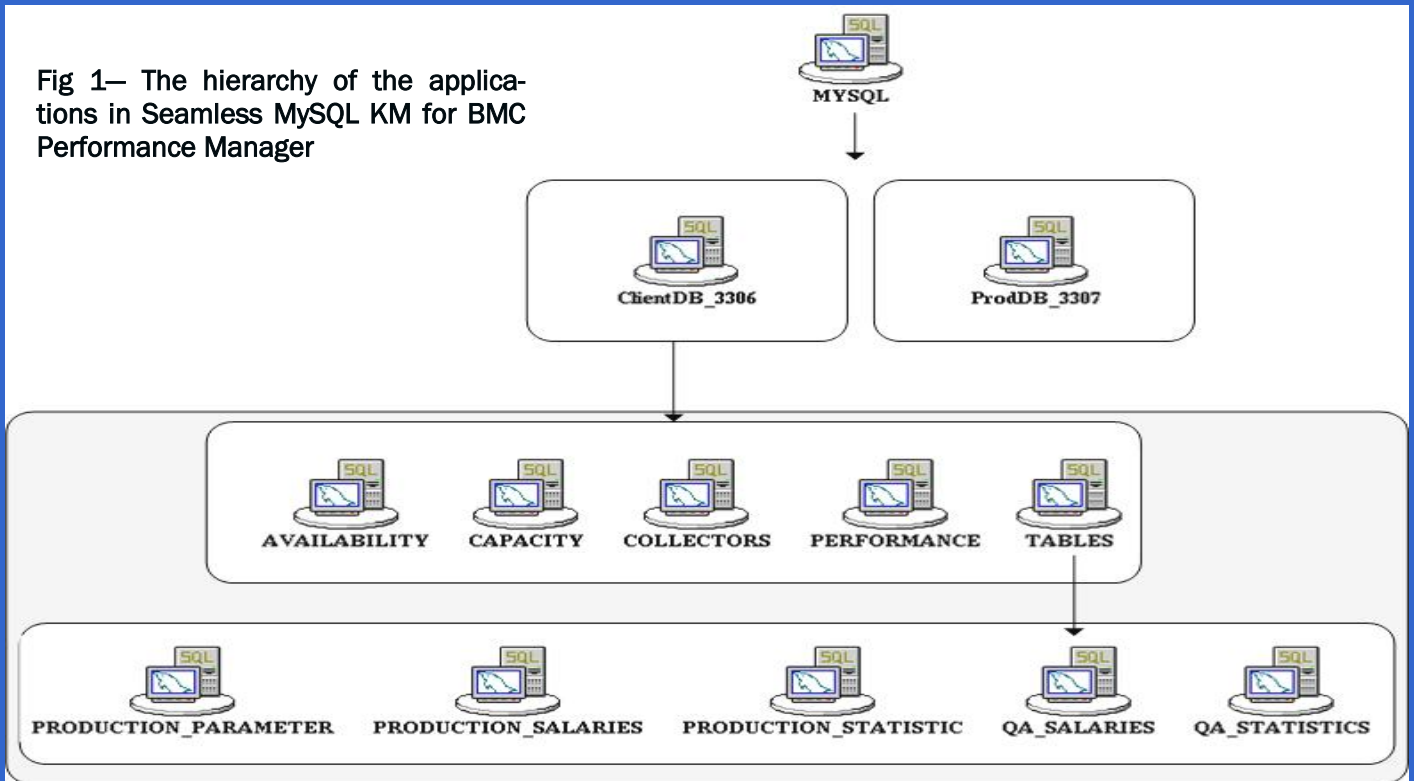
Fig 1— The hierarchy of the applications in Seamless MySQL KM for BMC Performance Manager

SQL
MYSQL

SQL
ClientDB_3306

SQL
ProdDB_3307

SQL
AVAILABILITY

SQL
CAPACITY

SQL
COLLECTORS

SQL
PERFORMANCE

SQL
TABLES

SQL
PRODUCTION_PARAMETER

SQL
PRODUCTION_SALARIES

SQL
PRODUCTION_STATISTIC

SQL
QA_SALARIES

SQL
QA_STATISTICS